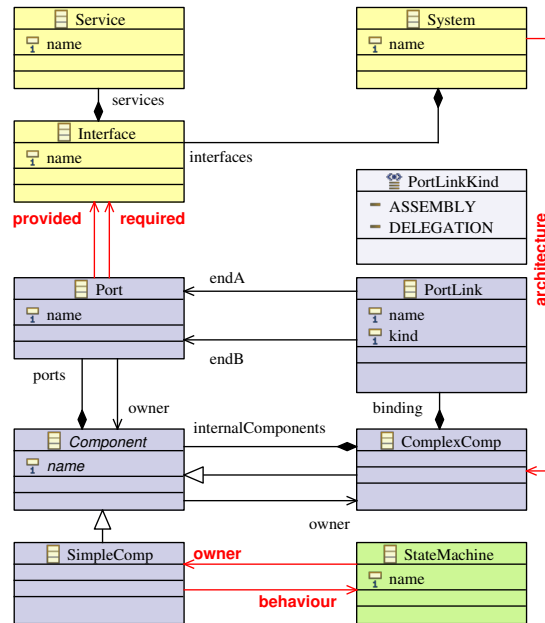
Service
name

System
name

services

Interface
name

interfaces

PortLinkKind
ASSEMBLY
DELEGATION

architecture

provided
required

Port
name

endA

PortLink
name
kind

endB

ports
owner

binding

internalComponents

Component
name

ComplexComp

owner

SimpleComp

owner

StateMachine
name

behaviour